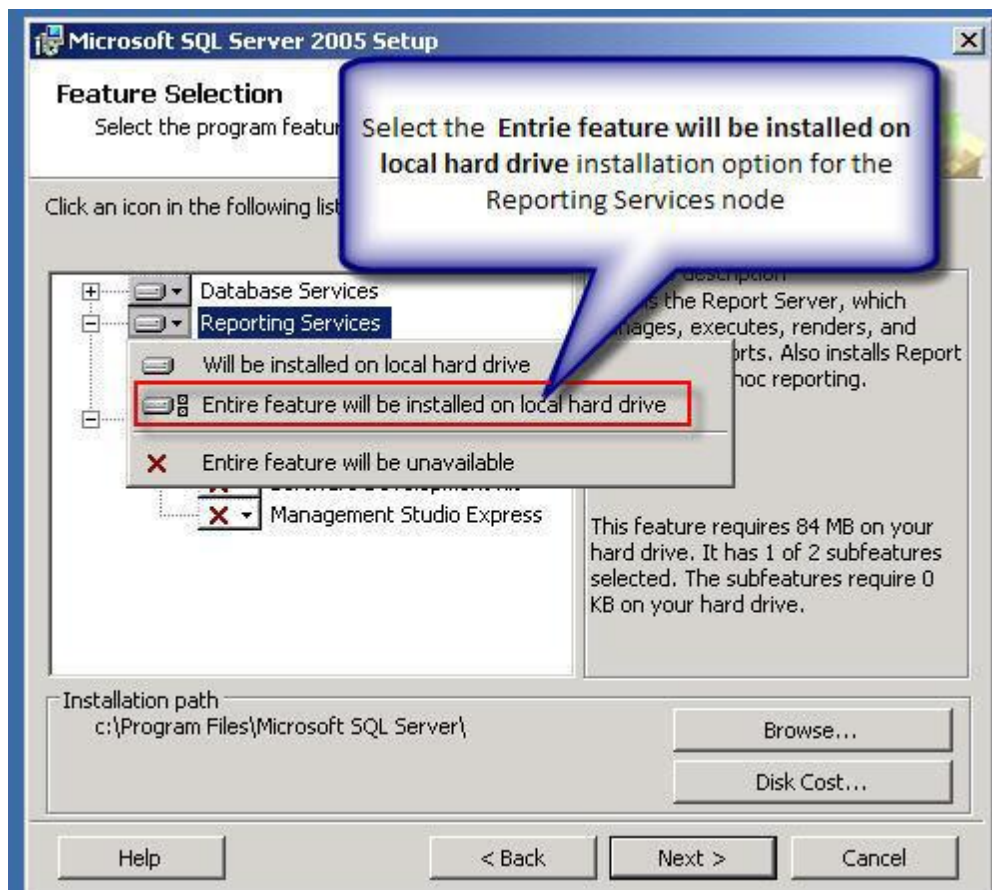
Microsoft SQL Server 2005 Setup

Feature Selection

Select the program featur

Select the **Entrie feature will be installed on local hard drive** installation option for the Reporting Services node

Click an icon in the following list

Database Services

Reporting Services

Will be installed on local hard drive

Entire feature will be installed on local hard drive

Entire feature will be unavailable

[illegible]

Management Studio Express

description

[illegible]s the Report Server, which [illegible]nages, executes, renders, and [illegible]orts. Also installs Report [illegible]hoc reporting.

This feature requires 84 MB on your hard drive. It has 1 of 2 subfeatures selected. The subfeatures require 0 KB on your hard drive.

Installation path

c:\Program Files\Microsoft SQL Server\

Browse...

Disk Cost...

Help

< Back

Next >

Cancel